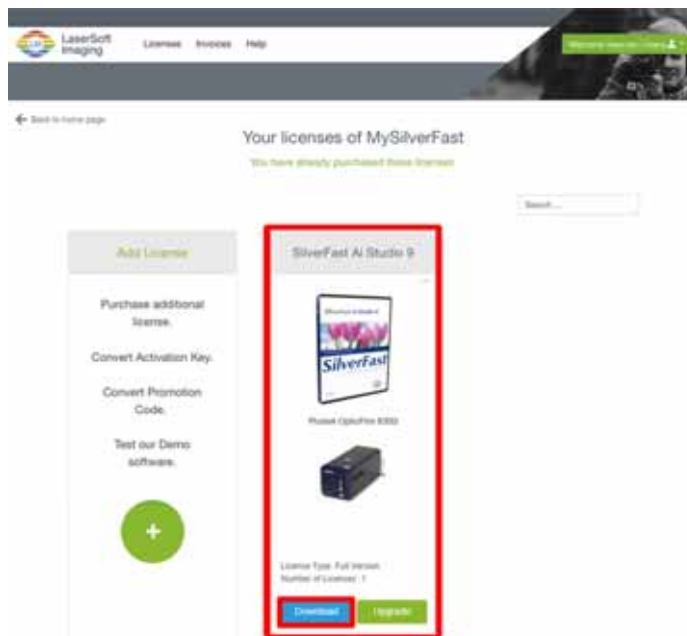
LaserSoft Imaging

Licenses Invoices Help

Welcome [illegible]

Back to home page

Your licenses of MySilverFast

You have already purchased these licenses

Search...

Add License

Purchase additional license.

Convert Activation Key.

Convert Promotion Code.

Test our Demo software.

+

SilverFast Ai Studio 9

SilverFast

Plustek OpticFilm 8200

License Type: Full Version
Number of Licenses: 1

Download

Upgrade